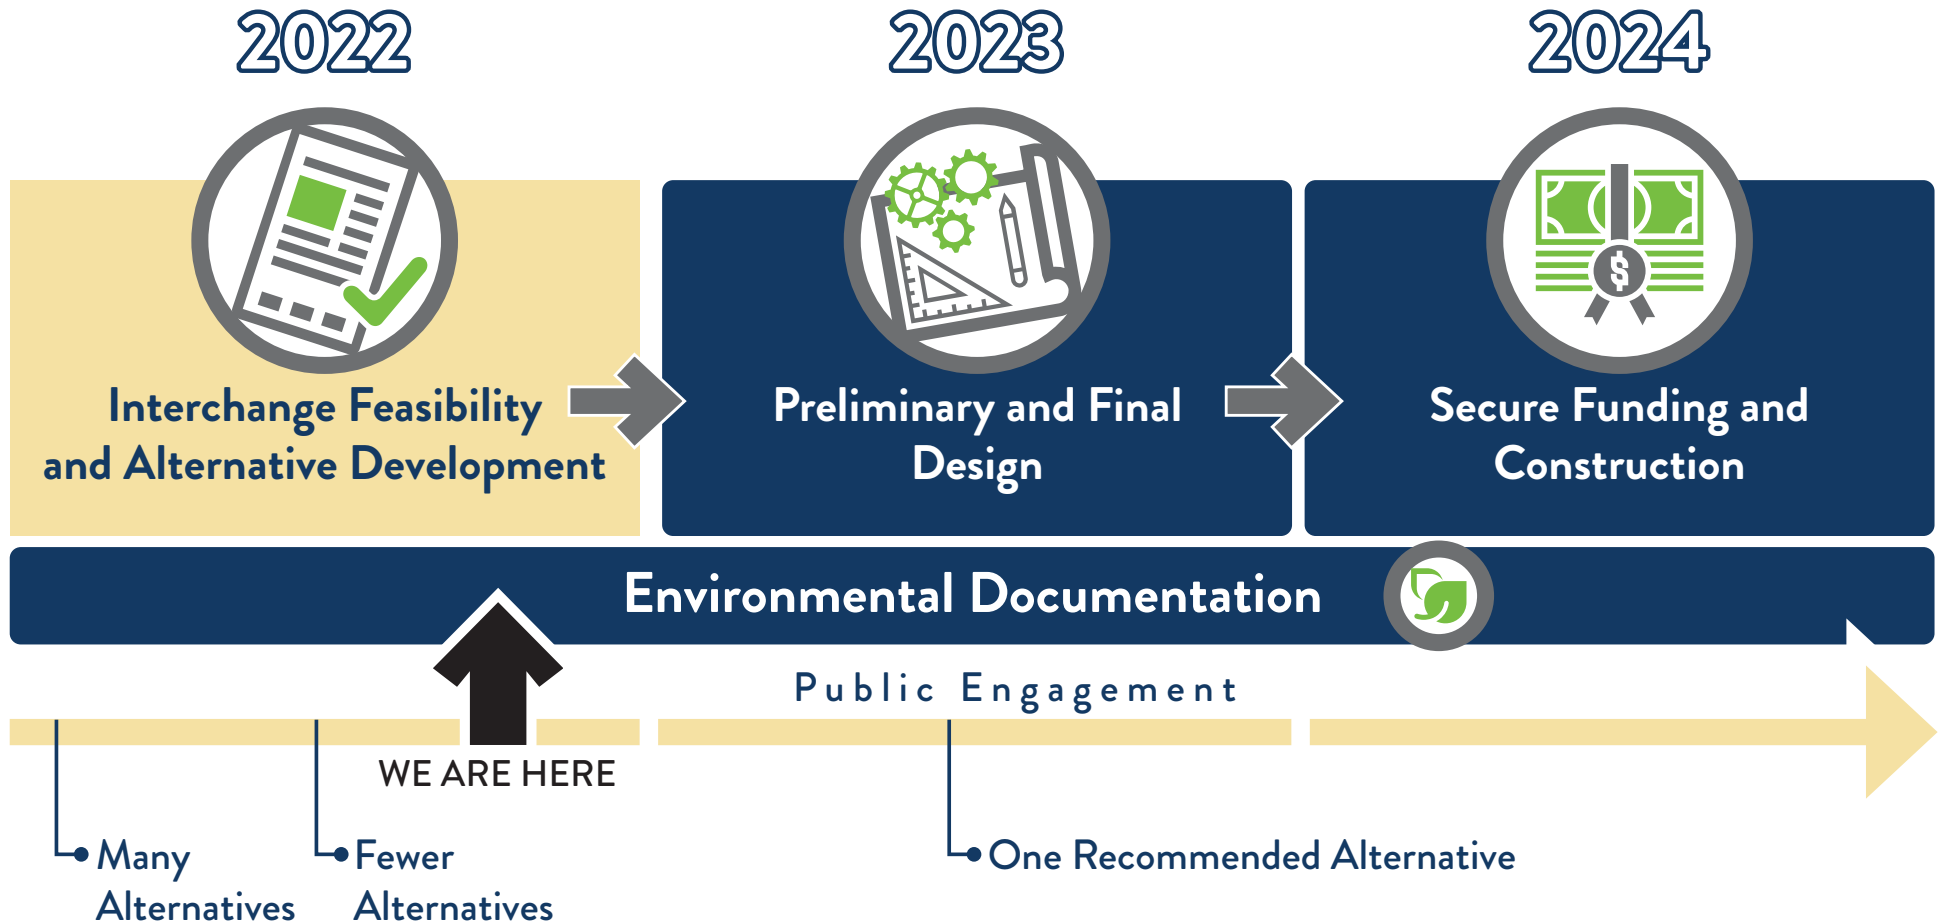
2022

2023

2024

Interchange Feasibility and Alternative Development

Preliminary and Final Design

Secure Funding and Construction

Environmental Documentation

Public Engagement

WE ARE HERE

Many Alternatives

Fewer Alternatives

One Recommended Alternative